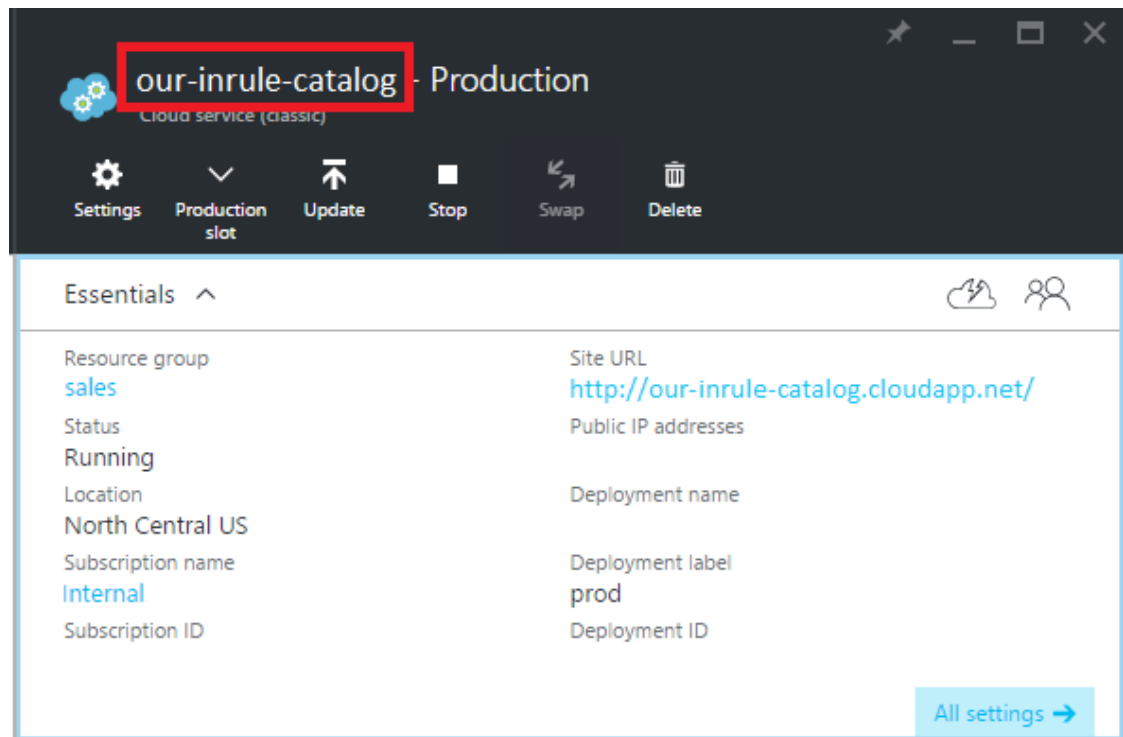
our-inrule-catalog - Production
Cloud service (classic)

Settings
Production slot
Update
Stop
Swap
Delete

Essentials

Resource group
sales

Status
Running

Location
North Central US

Subscription name
Internal

Subscription ID

Site URL
http://our-inrule-catalog.cloudapp.net/

Public IP addresses

Deployment name

Deployment label
prod

Deployment ID

All settings →